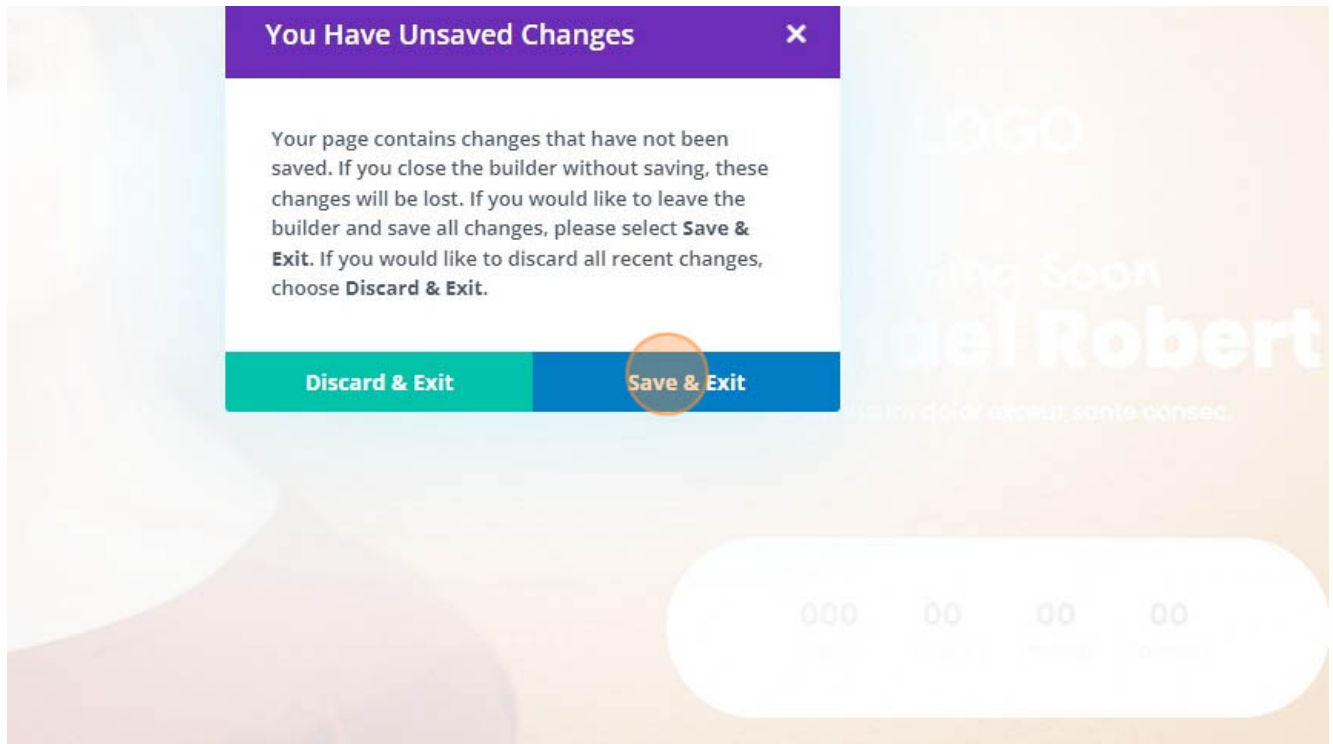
You Have Unsaved Changes

×

Your page contains changes that have not been saved. If you close the builder without saving, these changes will be lost. If you would like to leave the builder and save all changes, please select **Save & Exit**. If you would like to discard all recent changes, choose **Discard & Exit**.

Discard & Exit

Save & Exit

LOGO

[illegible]ing Soon

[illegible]el Robert

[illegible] dolor excepteur sante consec

000

00

00

00